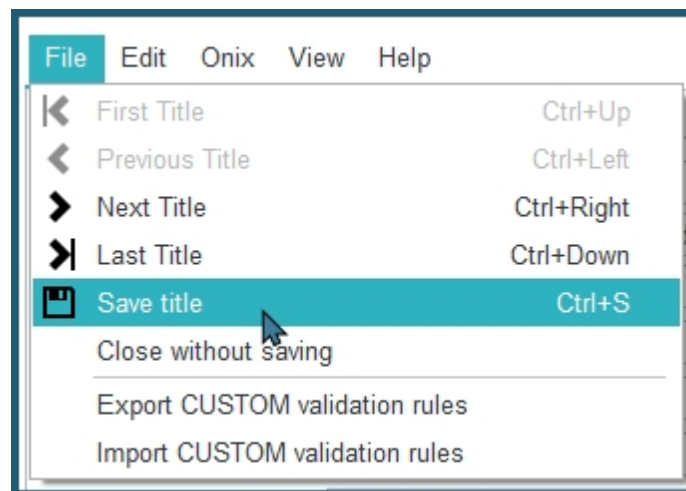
File Edit Onix View Help

First Title Ctrl+Up
Previous Title Ctrl+Left
Next Title Ctrl+Right
Last Title Ctrl+Down
Save title Ctrl+S
Close without saving
Export CUSTOM validation rules
Import CUSTOM validation rules